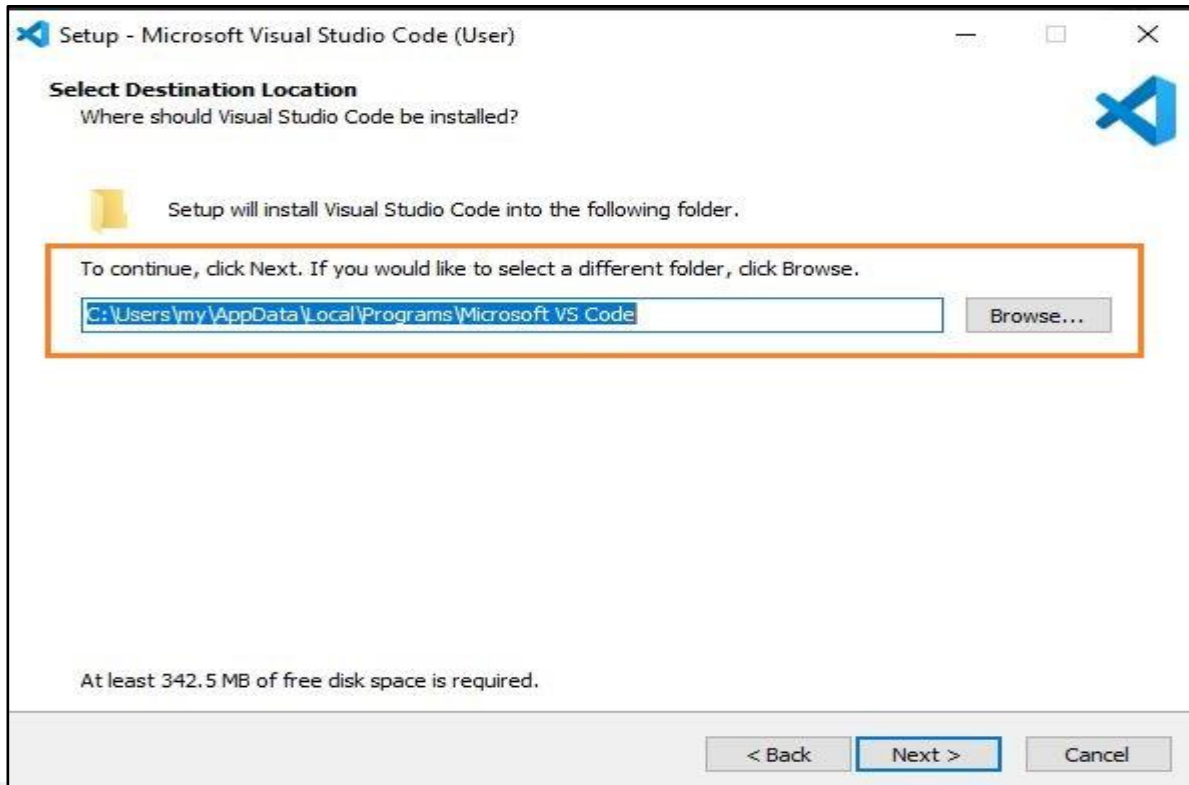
Setup - Microsoft Visual Studio Code (User)

Select Destination Location
Where should Visual Studio Code be installed?

Setup will install Visual Studio Code into the following folder.

To continue, click Next. If you would like to select a different folder, click Browse.

C:\Users\my\AppData\Local\Programs\Microsoft VS Code

Browse...

At least 342.5 MB of free disk space is required.

< Back

Next >

Cancel